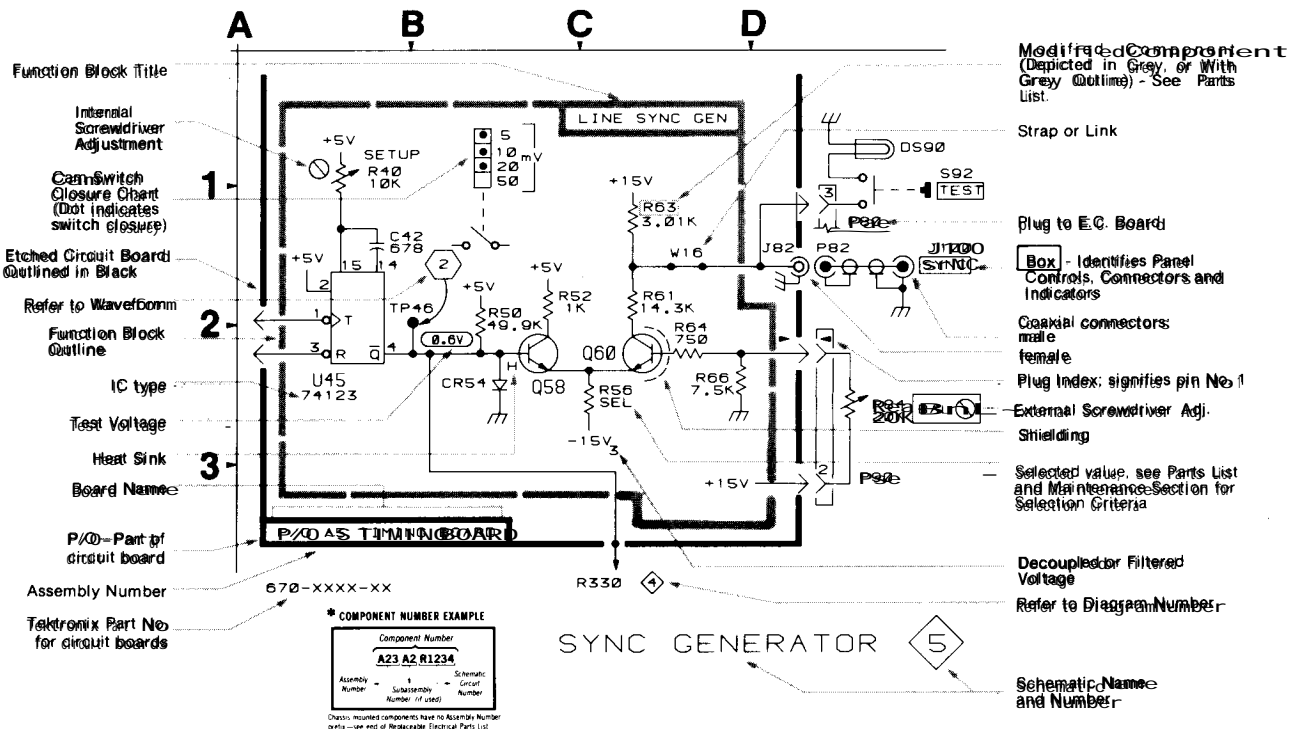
A B C D

Function Block Title

Internal Screwdriver Adjustment

Cam Switch Closure Chart (Dot indicates switch closure)

Etched Circuit Board Outlined in Black

Refer to Waveform

Function Block Outline

IC type

Test Voltage

Heat Sink

Board Name

P/O - Part of circuit board

Assembly Number

Tektronix Part No for circuit boards

1
2
3

LINE SYNC GEN

+5V
SETUP
R40
10K
5
10
20
50
mV
C42
678
+5V
15
14
2
1 T
3 R
$\overline{Q}$ 4
U45
74123
2
TP46
0.6V
+5V
R50
49.9K
CR54
H
+5V
R52
1K
Q58
R56
SEL
-15V
3
+15V
R63
3.01K
W16
R61
14.3K
Q60
R64
750
R66
7.5K
+15V
DS90
S92
TEST
3
P92
J82
P82
J100
SYNC
R91
20K
2
P92

P/O A5 TIMING BOARD

670-XXXX-XX

R330 4

* COMPONENT NUMBER EXAMPLE

Component Number
A23 A2 R1234
Assembly Number
Subassembly Number (if used)
Schematic Circuit Number

Chassis mounted components have no Assembly Number prefix—see end of Replaceable Electrical Parts List

SYNC GENERATOR 5

Modified Component (Depicted in Grey, or With Grey Outline) - See Parts List.

Strap or Link

Plug to E.C. Board

Box - Identifies Panel Controls, Connectors and Indicators

Coaxial connectors: male female

Plug Index: signifies pin No 1

External Screwdriver Adj.

Shielding

Selected value, see Parts List and Maintenance Section for Selection Criteria

Decoupled or Filtered Voltage

Refer to Diagram Number

Schematic Name and Number